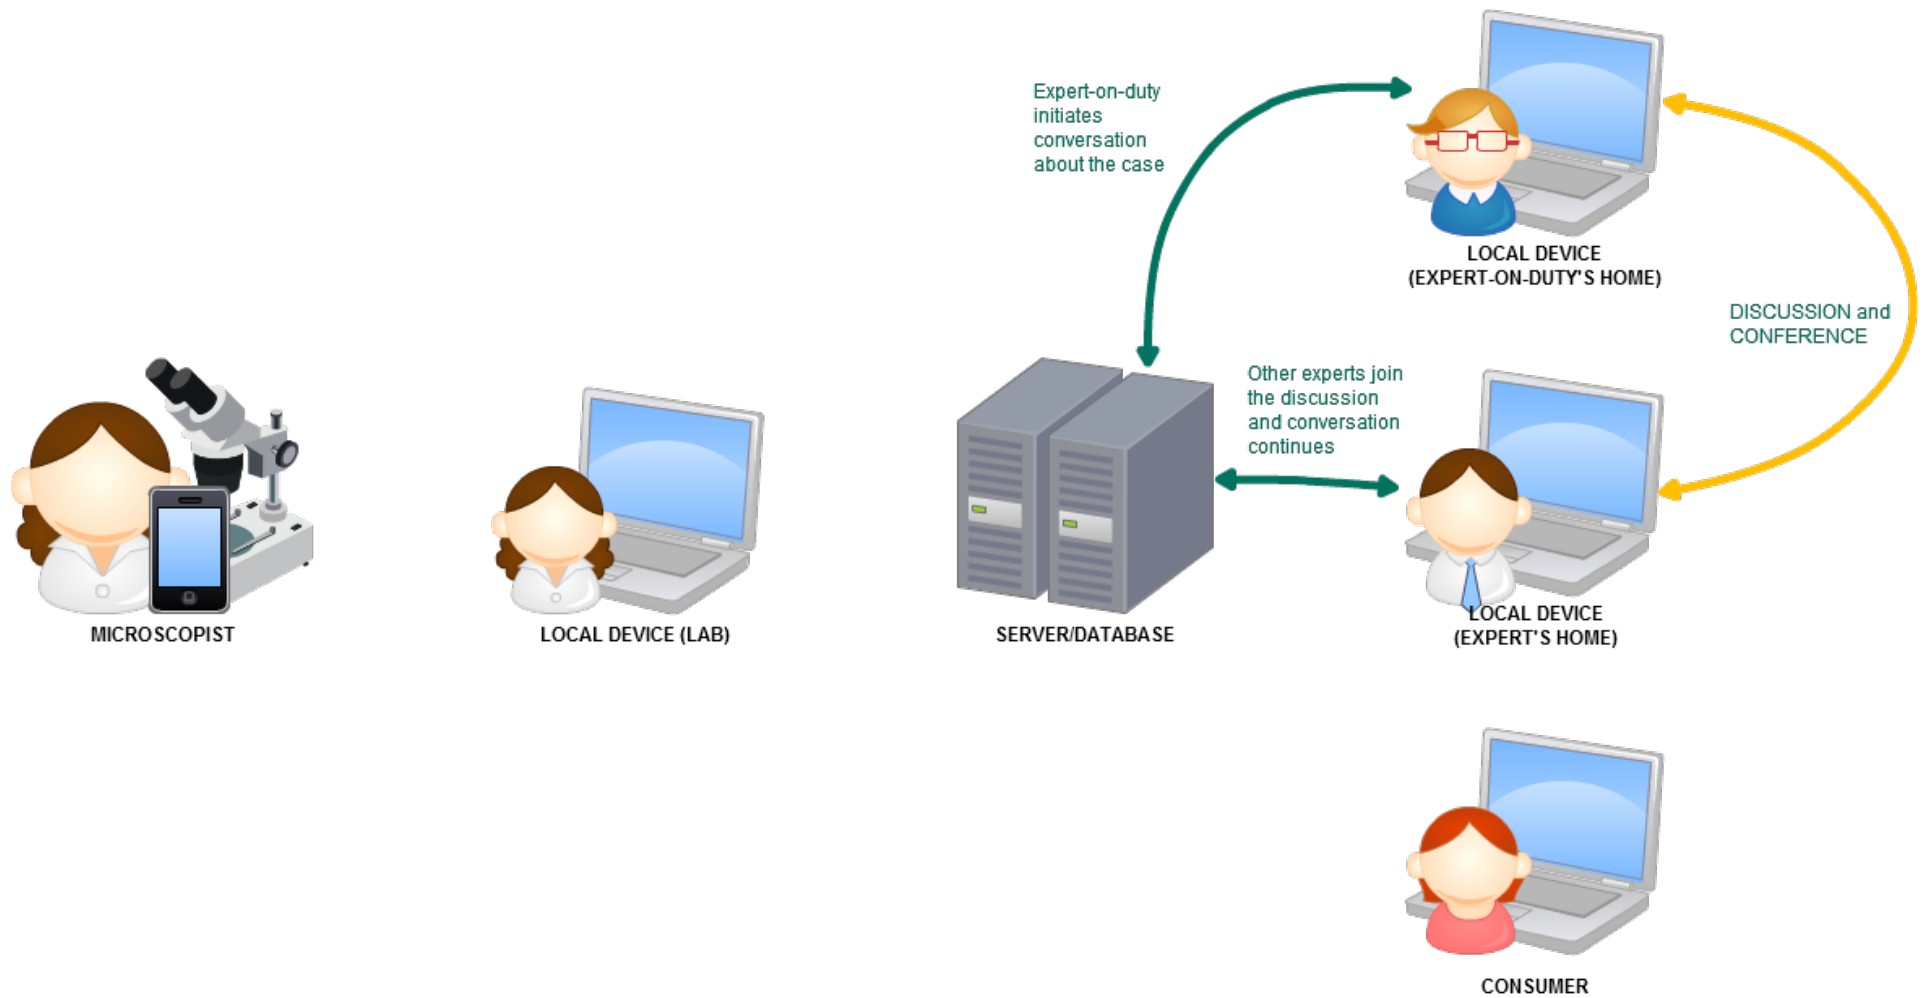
Expert-on-duty initiates conversation about the case

LOCAL DEVICE (EXPERT-ON-DUTY'S HOME)

DISCUSSION and CONFERENCE

Other experts join the discussion and conversation continues

MICROSCOPIST

LOCAL DEVICE (LAB)

SERVER/DATABASE

LOCAL DEVICE (EXPERT'S HOME)

CONSUMER